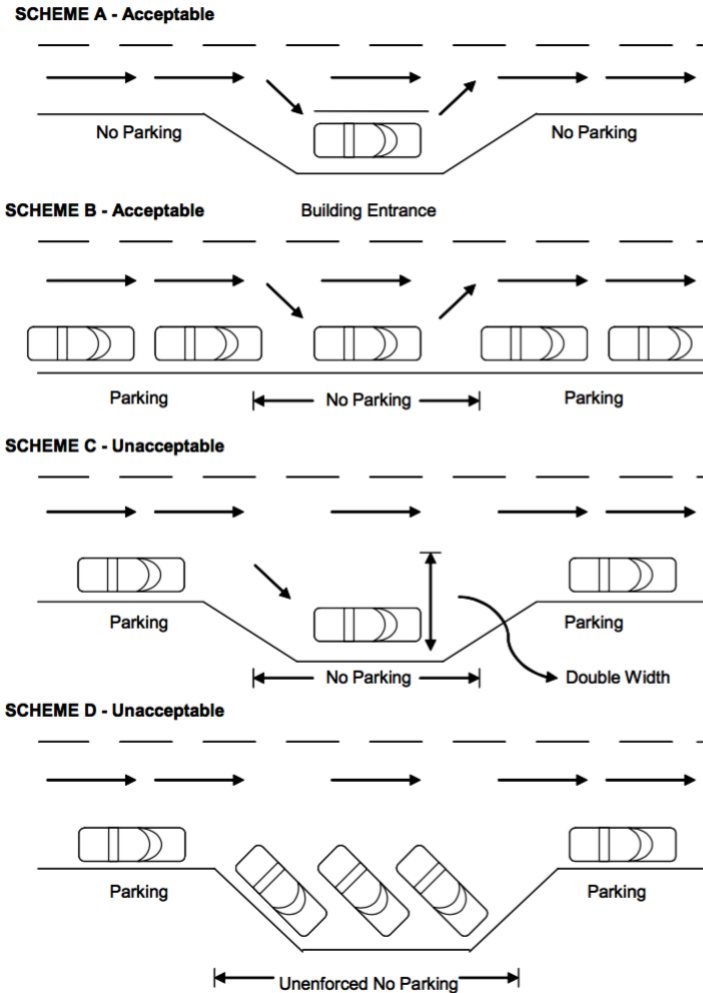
SCHEME A - Acceptable

No Parking

No Parking

SCHEME B - Acceptable

Building Entrance

Parking

No Parking

Parking

SCHEME C - Unacceptable

Parking

Parking

No Parking

Double Width

SCHEME D - Unacceptable

Parking

Parking

Unenforced No Parking